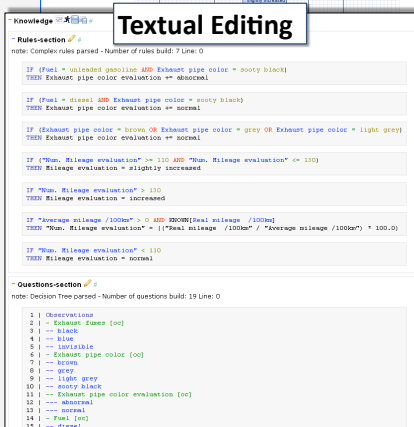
Textual Editing

- Knowledge

- Rules-section

note: Complex rules parsed - Number of rules build: 7 Line: 0

IF (Fuel = unleaded gasoline AND Exhaust pipe color = sooty black)
THEN Exhaust pipe color evaluation += abnormal

IF (Fuel = diesel AND Exhaust pipe color = sooty black)
THEN Exhaust pipe color evaluation += normal

IF (Exhaust pipe color = brown OR Exhaust pipe color = grey OR Exhaust pipe color = light grey)
THEN Exhaust pipe color evaluation += normal

IF ("Num. Mileage evaluation" >= 110 AND "Num. Mileage evaluation" <= 130)
THEN Mileage evaluation = slightly increased

IF "Num. Mileage evaluation" > 130
THEN Mileage evaluation = increased

IF "Average mileage /100km" > 0 AND KNOWN[Real mileage /100km]
THEN "Num. Mileage evaluation" = (("Real mileage /100km" / "Average mileage /100km") * 100.0)

IF "Num. Mileage evaluation" < 110
THEN Mileage evaluation = normal

- Questions-section

note: Decision Tree parsed - Number of questions build: 19 Line: 0

1 | Observations
2 | - Exhaust fumes [oc]
3 | -- black
4 | -- blue
5 | -- invisible
6 | - Exhaust pipe color [oc]
7 | -- brown
8 | -- grey
9 | -- light grey
10 | -- sooty black
11 | -- Exhaust pipe color evaluation [oc]
12 | --- abnormal
13 | --- normal
14 | - Fuel [oc]
15 | -- diesel